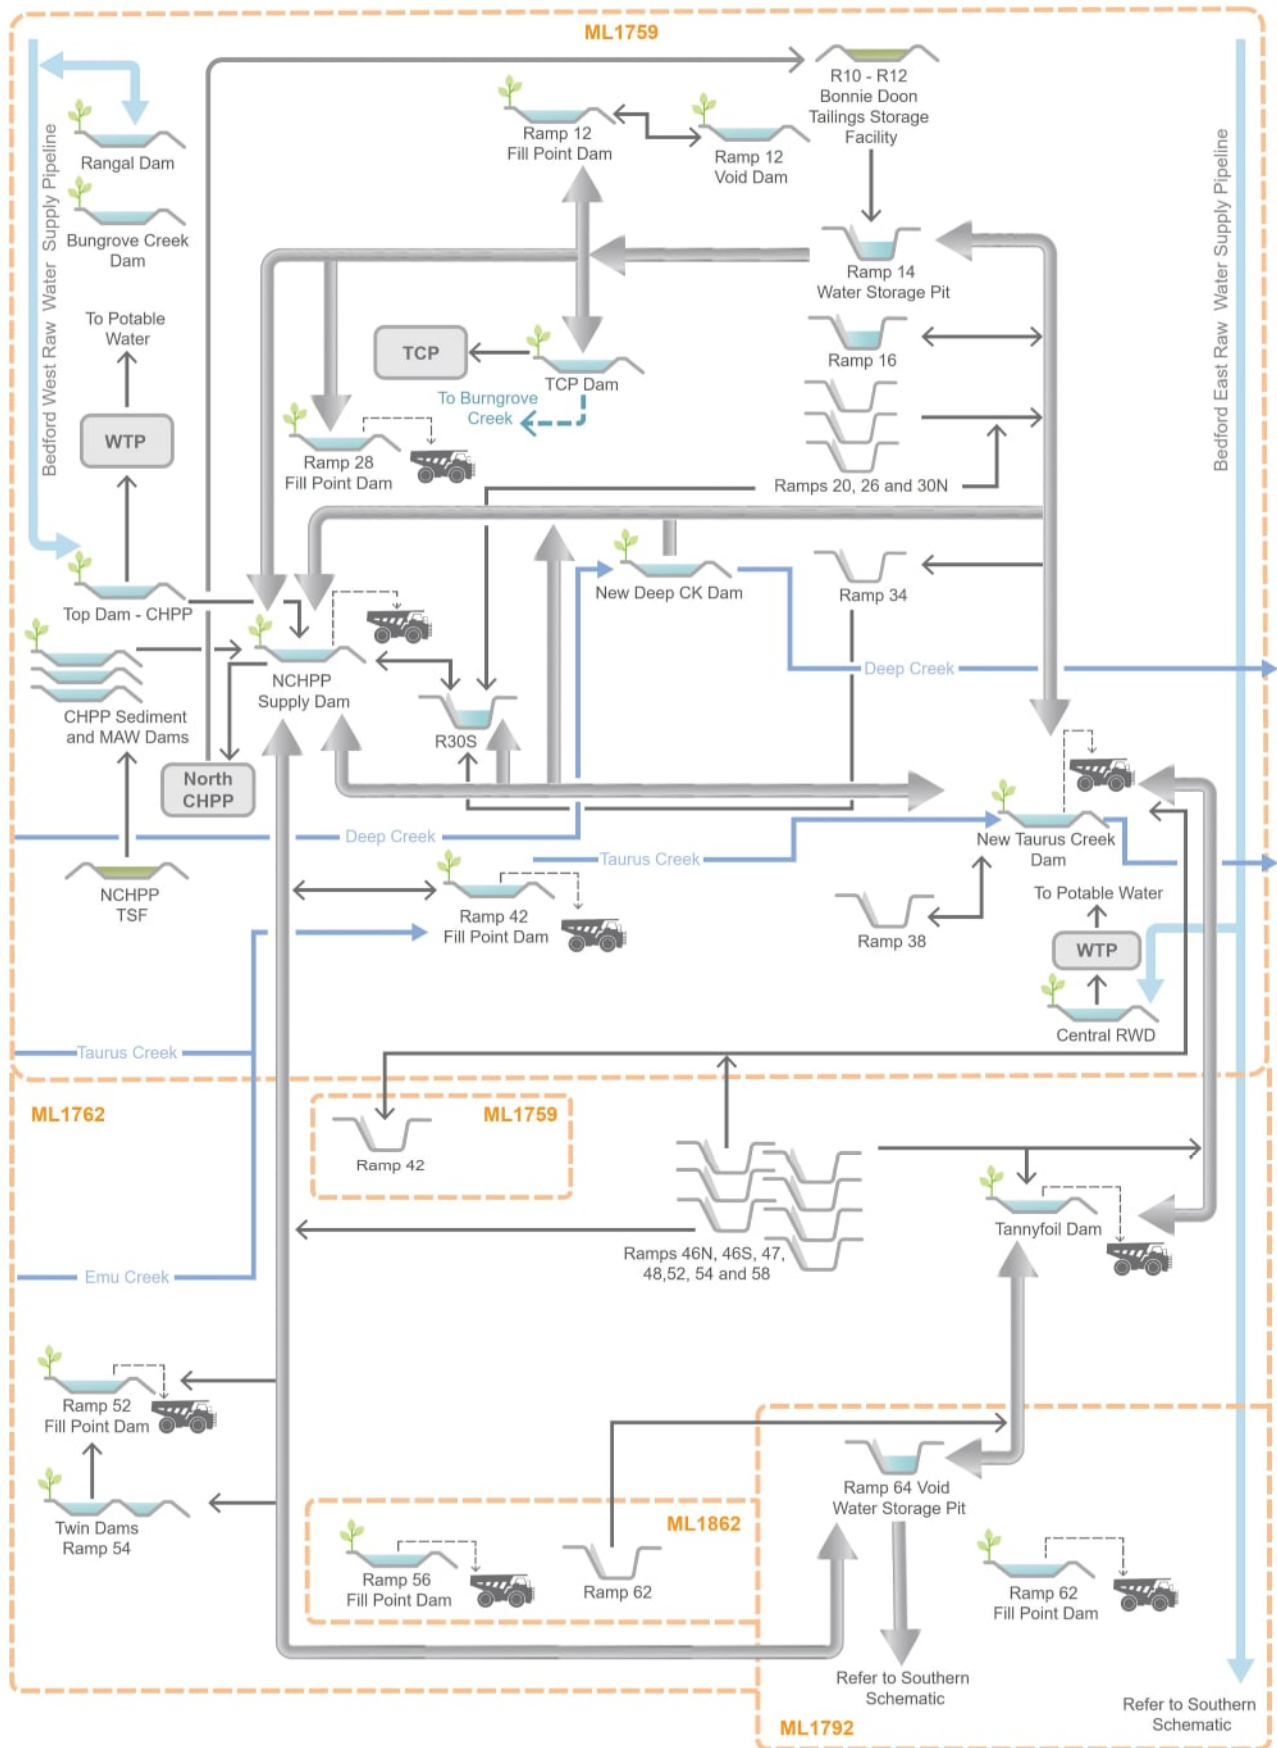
ML1759

Bedford West Raw Water Supply Pipeline

Rangal Dam

Bungrove Creek Dam

To Potable Water

WTP

Top Dam - CHPP

CHPP Sediment and MAW Dams

NCHPP TSF

Ramp 12 Fill Point Dam

Ramp 12 Void Dam

R10 - R12 Bonnie Doon Tailings Storage Facility

Ramp 14 Water Storage Pit

Ramp 16

Ramps 20, 26 and 30N

TCP

TCP Dam

To Burngrove Creek

Ramp 28 Fill Point Dam

New Deep CK Dam

Ramp 34

Deep Creek

NCHPP Supply Dam

R30S

North CHPP

Deep Creek

Taurus Creek

New Taurus Creek Dam

To Potable Water

WTP

Central RWD

Ramp 38

Ramp 42 Fill Point Dam

Taurus Creek

Bedford East Raw Water Supply Pipeline

ML1762

ML1759

Ramp 42

Ramps 46N, 46S, 47, 48,52, 54 and 58

Tannyfoil Dam

Emu Creek

Ramp 52 Fill Point Dam

Twin Dams Ramp 54

ML1862

Ramp 56 Fill Point Dam

Ramp 62

Ramp 64 Void Water Storage Pit

Ramp 62 Fill Point Dam

Refer to Southern Schematic

Refer to Southern Schematic

ML1792